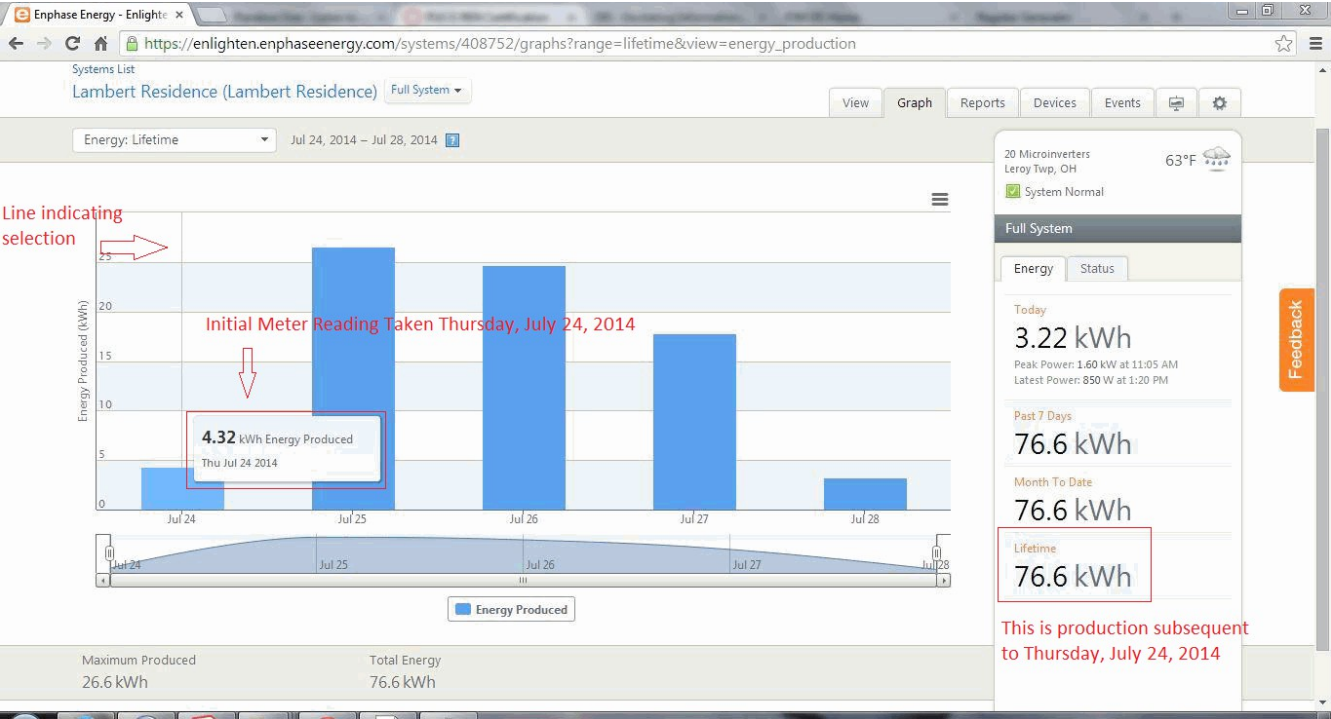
Enphase Energy - Enlighte ×

https://enlighten.enphaseenergy.com/systems/408752/graphs?range=lifetime&view=energy_production

Systems List

Lambert Residence (Lambert Residence) Full System

View Graph Reports Devices Events

Energy: Lifetime Jul 24, 2014 – Jul 28, 2014 ?

Line indicating selection

Initial Meter Reading Taken Thursday, July 24, 2014

Energy Produced (kWh)

25
20
15
10
5
0

4.32 kWh Energy Produced
Thu Jul 24 2014

Jul 24 Jul 25 Jul 26 Jul 27 Jul 28

Jul 24 Jul 25 Jul 26 Jul 27 Jul 28

Energy Produced

Maximum Produced
26.6 kWh

Total Energy
76.6 kWh

20 Microinverters
Leroy Twp, OH
63°F
System Normal

Full System

Energy Status

Today
3.22 kWh
Peak Power: 1.60 kW at 11:05 AM
Latest Power: 850 W at 1:20 PM

Past 7 Days
76.6 kWh

Month To Date
76.6 kWh

Lifetime
76.6 kWh

This is production subsequent to Thursday, July 24, 2014

Feedback